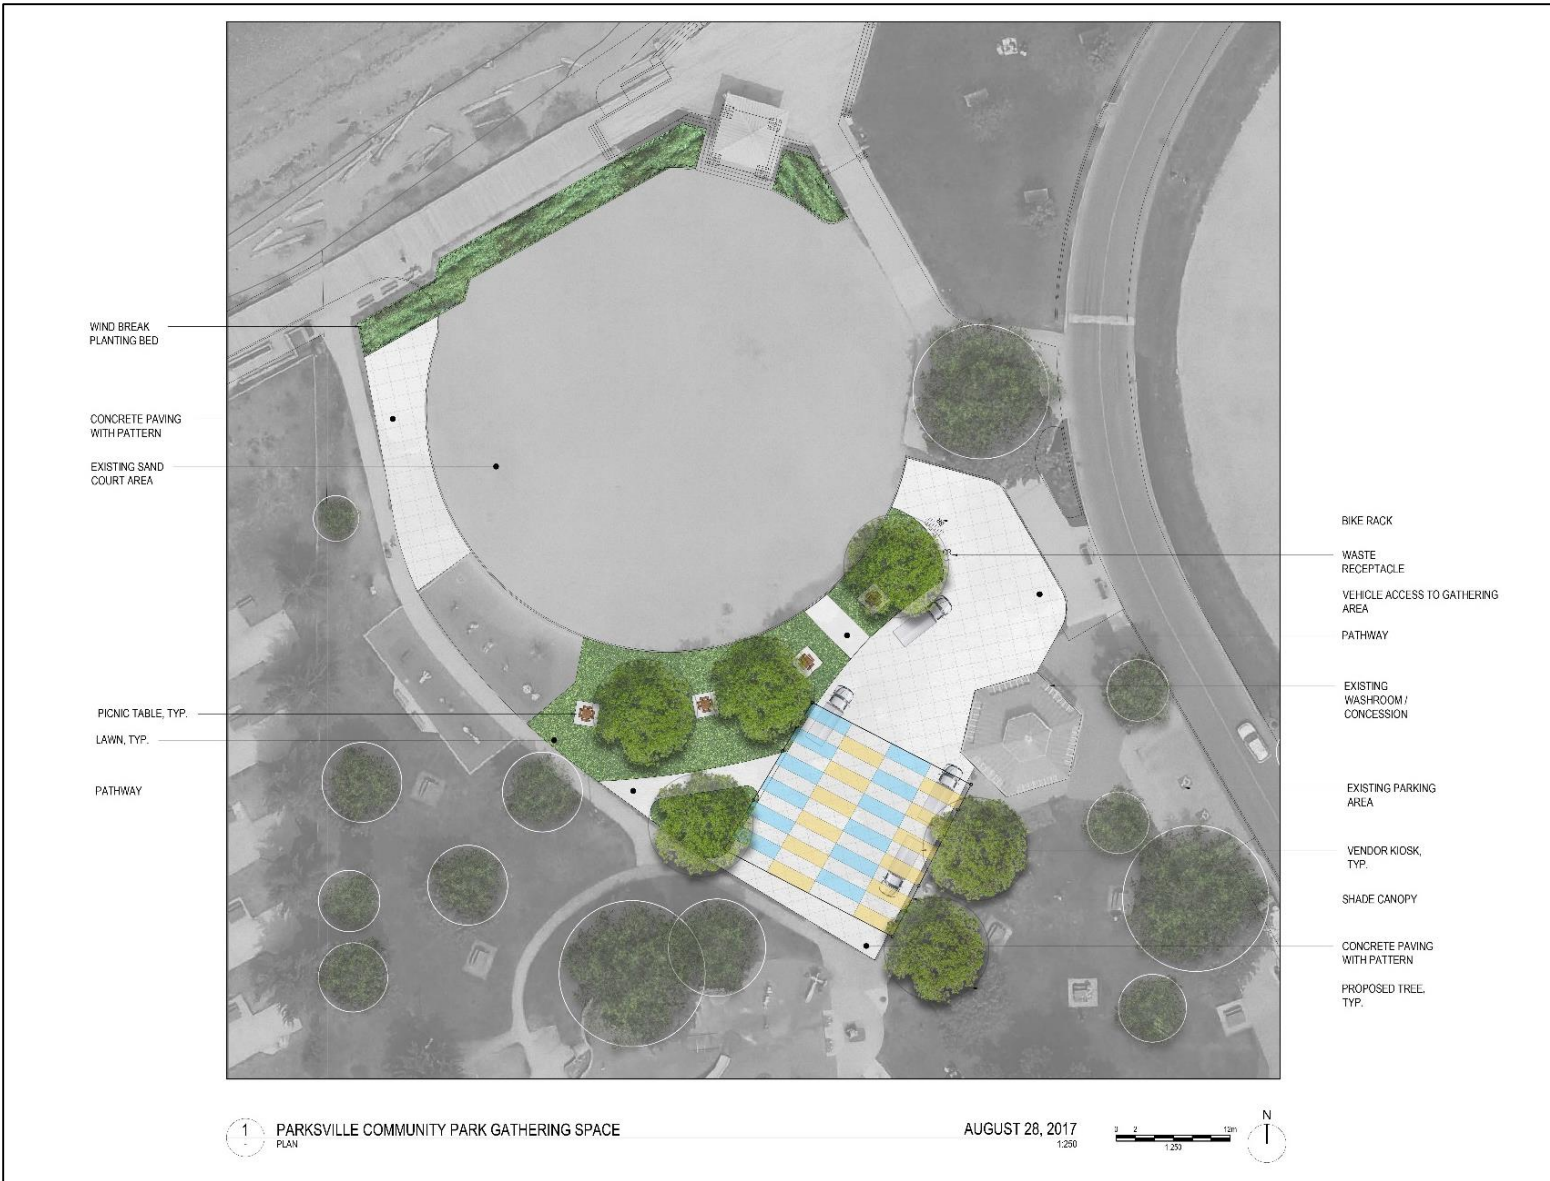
WIND BREAK PLANTING BED

CONCRETE PAVING WITH PATTERN

EXISTING SAND COURT AREA

PICNIC TABLE, TYP.

LAWN, TYP.

PATHWAY

BIKE RACK

WASTE RECEPTACLE

VEHICLE ACCESS TO GATHERING AREA

PATHWAY

EXISTING WASHROOM / CONCESSION

EXISTING PARKING AREA

VENDOR KIOSK, TYP.

SHADE CANOPY

CONCRETE PAVING WITH PATTERN

PROPOSED TREE, TYP.

1 PARKSVILLE COMMUNITY PARK GATHERING SPACE
PLAN

AUGUST 28, 2017
1:250

0 2 12m
1:250

N